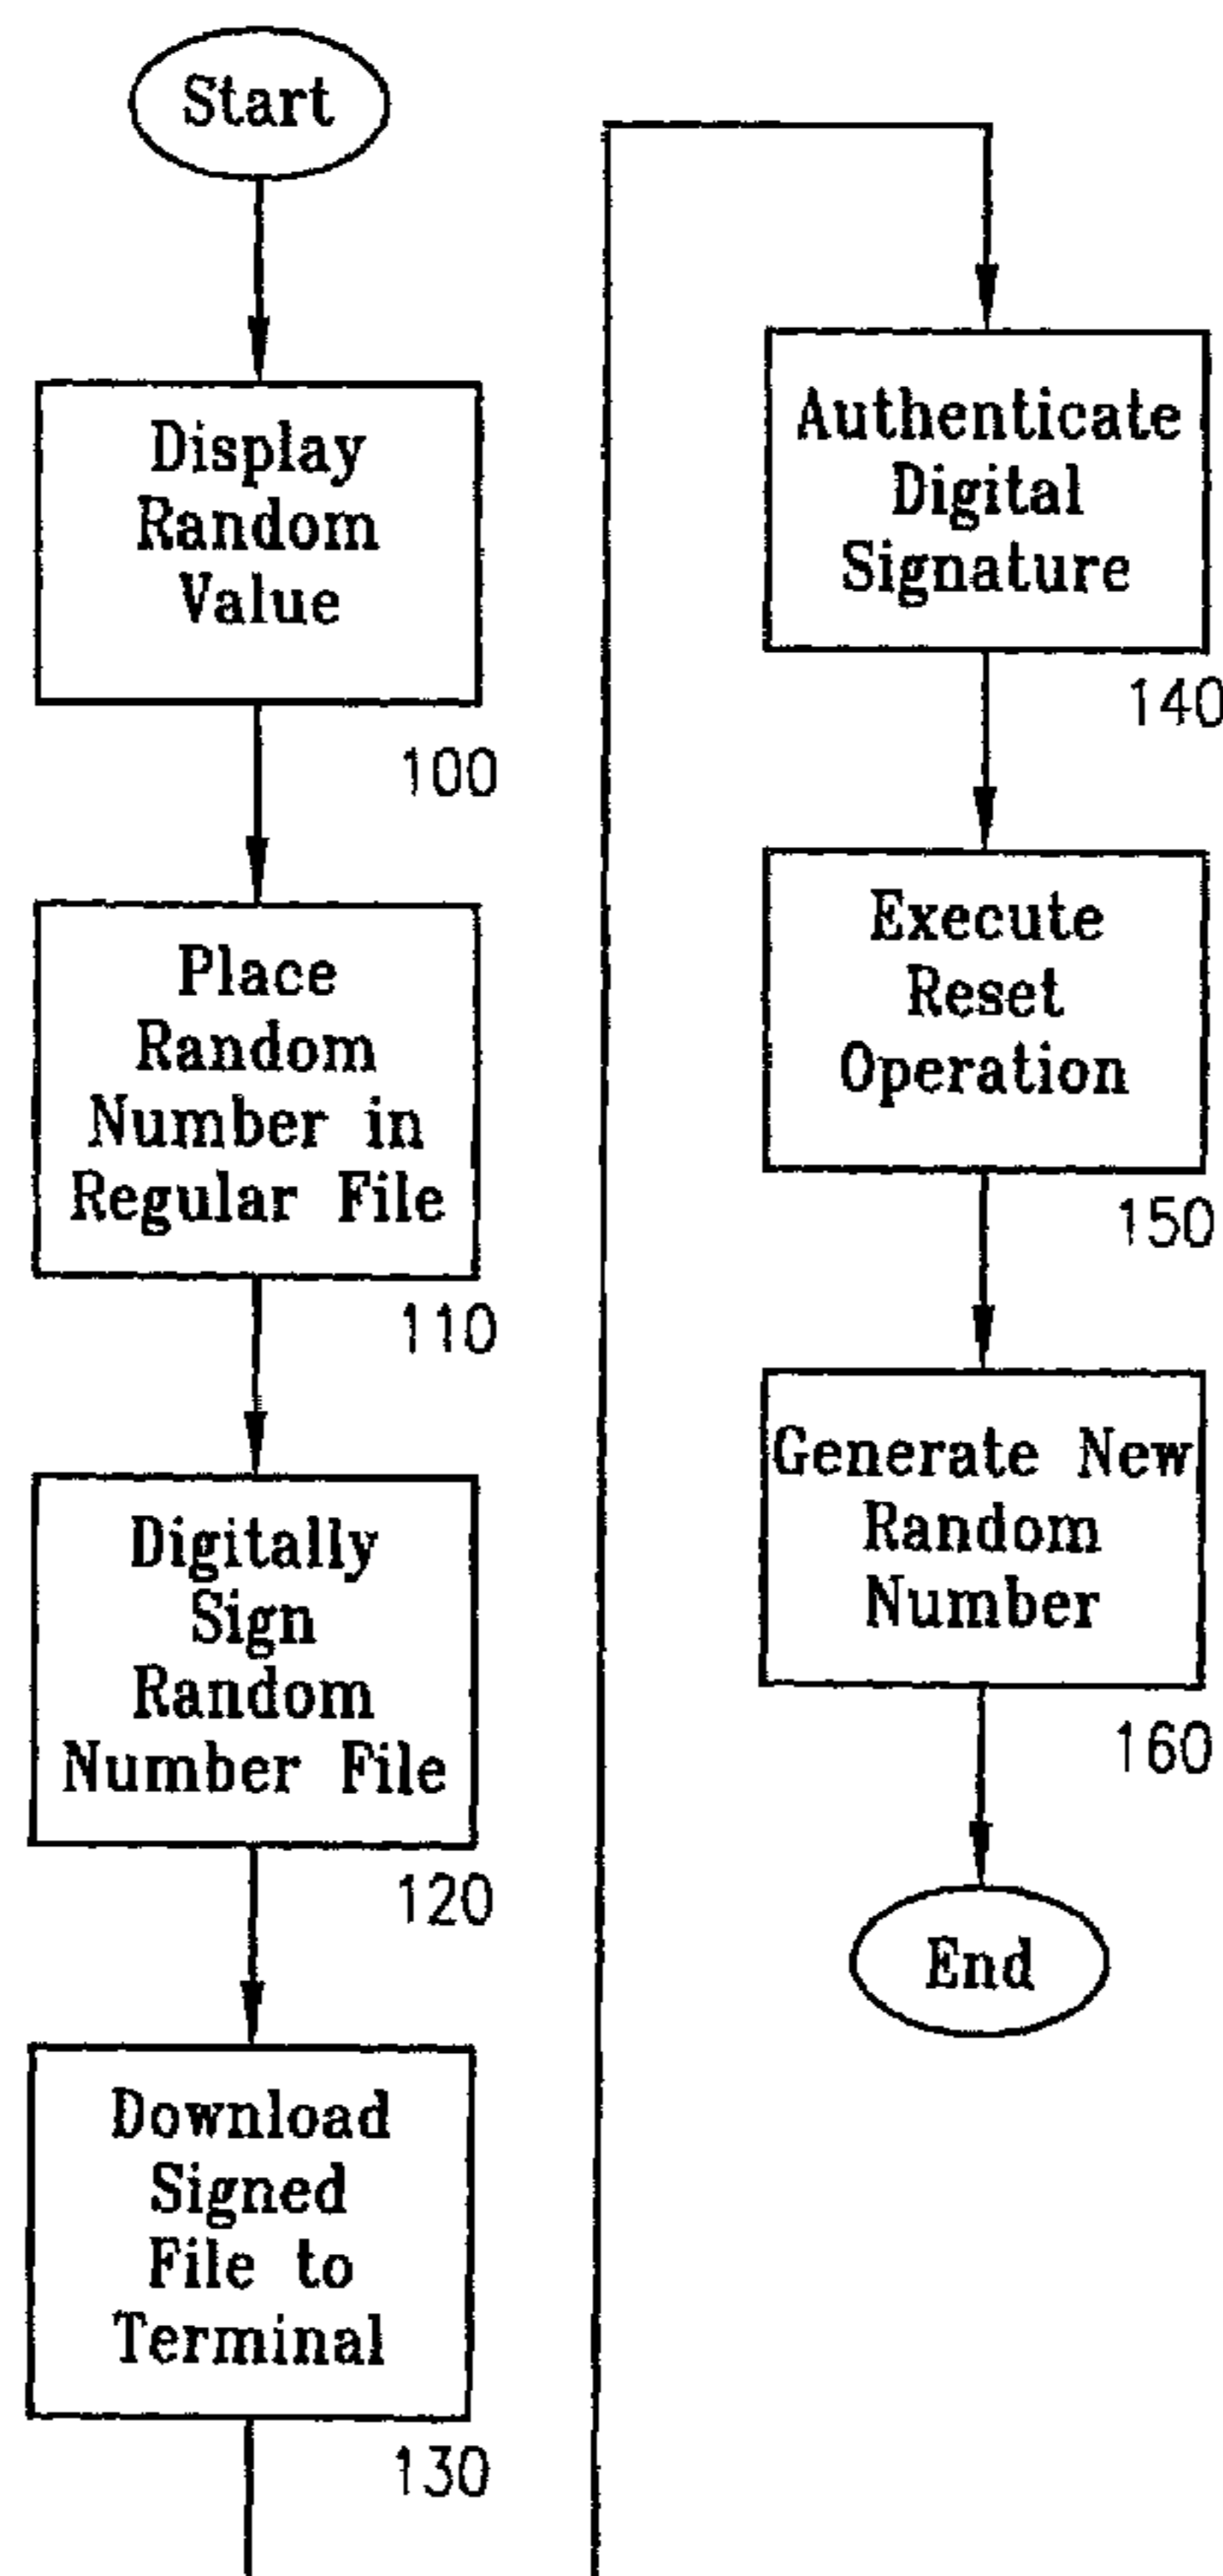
Start

Display Random Value

100

Place Random Number in Regular File

110

Digitally Sign Random Number File

120

Download Signed File to Terminal

130

Authenticate Digital Signature

140

Execute Reset Operation

150

Generate New Random Number

160

End